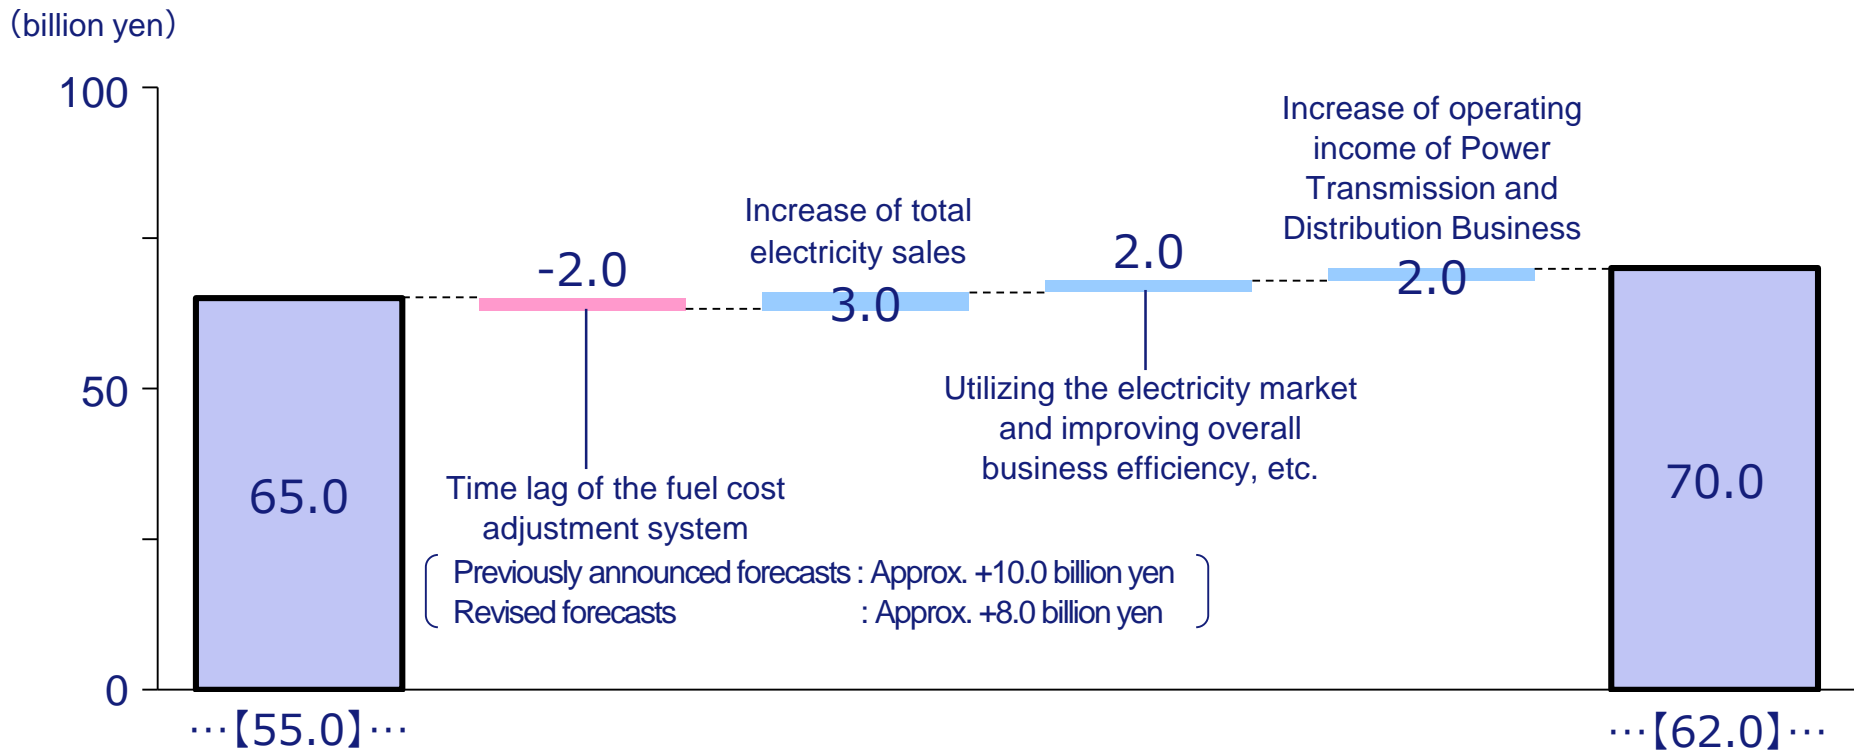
(billion yen)

100

50

0

65.0

-2.0

Increase of total electricity sales

3.0

2.0

Increase of operating income of Power Transmission and Distribution Business

2.0

70.0

Time lag of the fuel cost adjustment system

Previously announced forecasts : Approx. +10.0 billion yen
Revised forecasts : Approx. +8.0 billion yen

Utilizing the electricity market and improving overall business efficiency, etc.

…【55.0】…

…【62.0】…